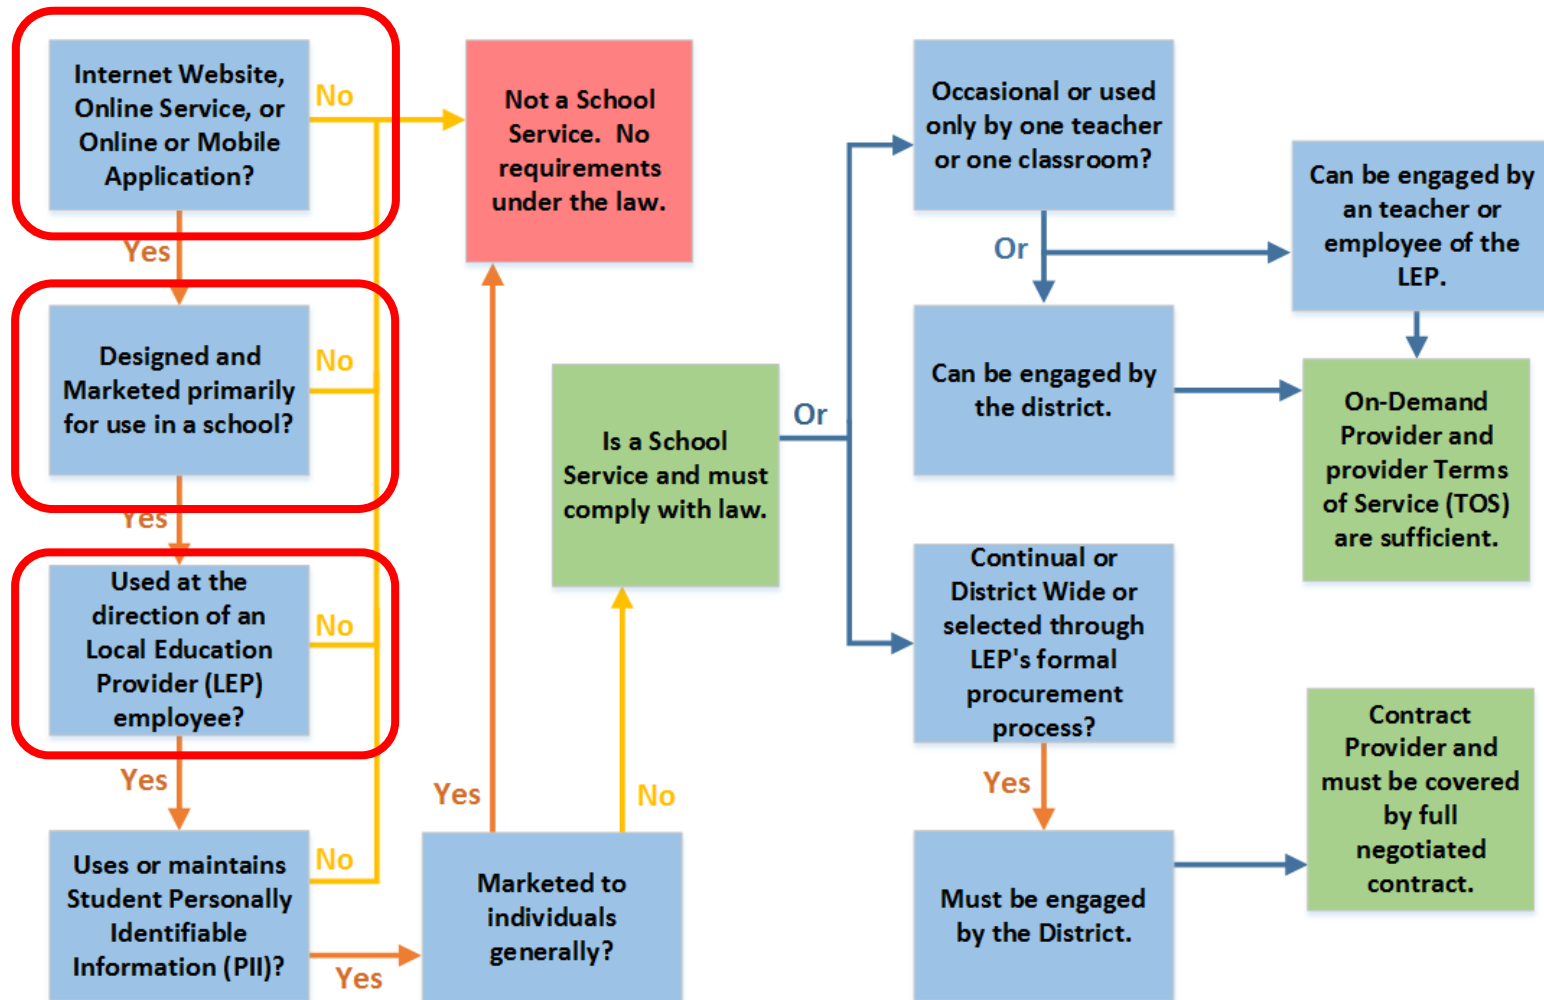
Internet Website, Online Service, or Online or Mobile Application?

No

Not a School Service. No requirements under the law.

Yes

Designed and Marketed primarily for use in a school?

No

Yes

Used at the direction of an Local Education Provider (LEP) employee?

No

Yes

Uses or maintains Student Personally Identifiable Information (PII)?

No

Yes

Marketed to individuals generally?

Yes

No

Is a School Service and must comply with law.

Or

Occasional or used only by one teacher or one classroom?

Or

Can be engaged by an teacher or employee of the LEP.

Can be engaged by the district.

On-Demand Provider and provider Terms of Service (TOS) are sufficient.

Continual or District Wide or selected through LEP's formal procurement process?

Yes

Must be engaged by the District.

Contract Provider and must be covered by full negotiated contract.